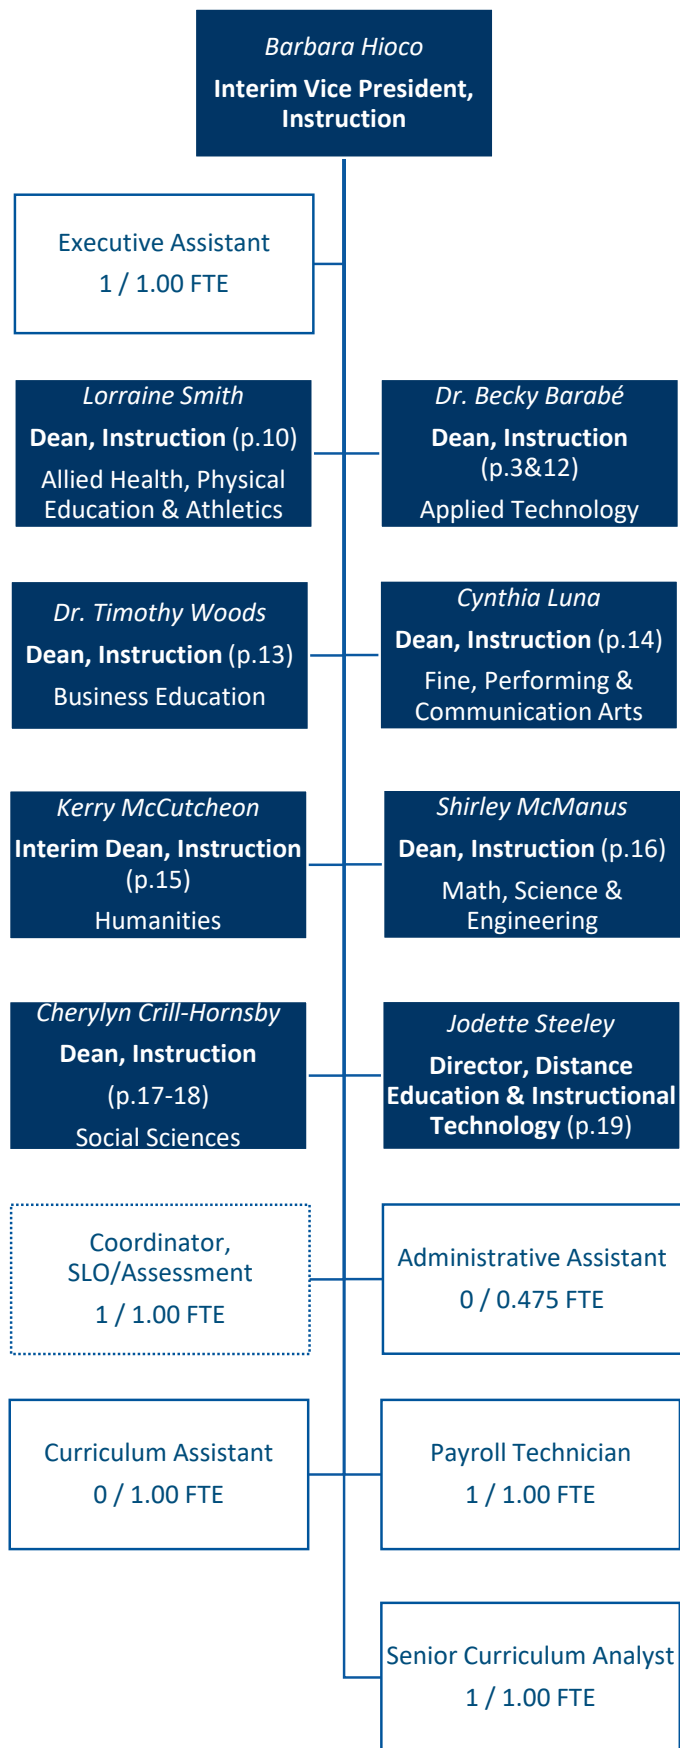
Barbara Hioco
Interim Vice President, Instruction

Executive Assistant
1 / 1.00 FTE

Lorraine Smith
Dean, Instruction (p.10)
Allied Health, Physical Education & Athletics

Dr. Becky Barabé
Dean, Instruction (p.3&12)
Applied Technology

Dr. Timothy Woods
Dean, Instruction (p.13)
Business Education

Cynthia Luna
Dean, Instruction (p.14)
Fine, Performing & Communication Arts

Kerry McCutcheon
Interim Dean, Instruction (p.15)
Humanities

Shirley McManus
Dean, Instruction (p.16)
Math, Science & Engineering

Cherylyn Crill-Hornsby
Dean, Instruction
(p.17-18)
Social Sciences

Jodette Steeley
Director, Distance Education & Instructional Technology (p.19)

Coordinator, SLO/Assessment
1 / 1.00 FTE

Administrative Assistant
0 / 0.475 FTE

Curriculum Assistant
0 / 1.00 FTE

Payroll Technician
1 / 1.00 FTE

Senior Curriculum Analyst
1 / 1.00 FTE